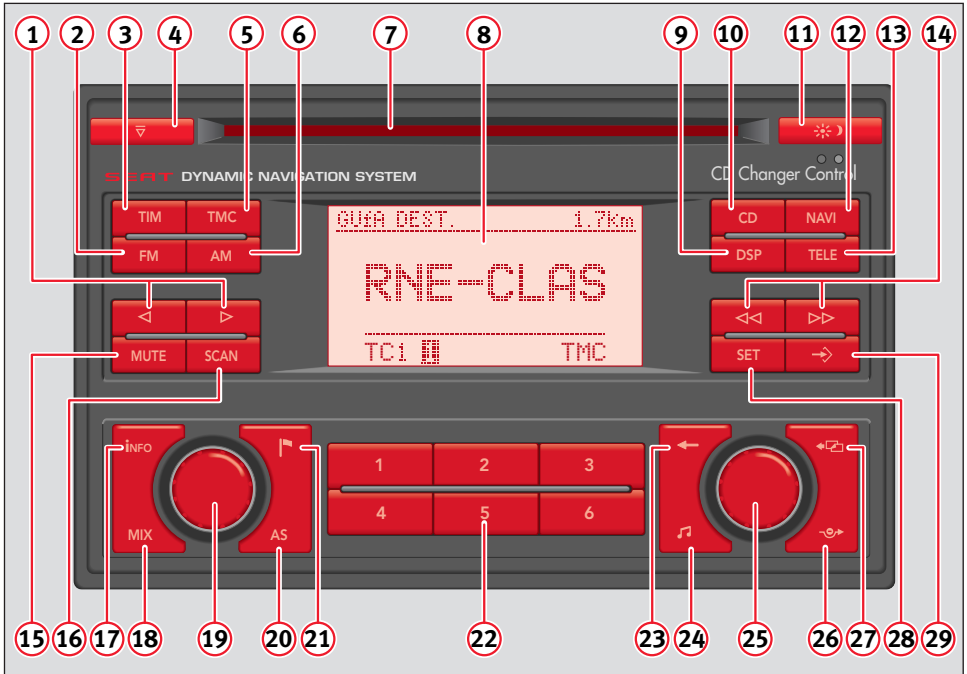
1 2 3 4 5 6 7 8 9 10 11 12 13 14

SEAT DYNAMIC NAVIGATION SYSTEM

CD Changer Control

TIM TMC
FM AM

GUíA DEST. 1.7km
RNE-CLAS
TC1 TMC

CD NAVI
DSP TELE

◁ ▷
MUTE SCAN

◁◁ ▷▷
SET

iNFO
MIX
AS

1 2 3
4 5 6

15 16 17 18 19 20 21 22 23 24 25 26 27 28 29